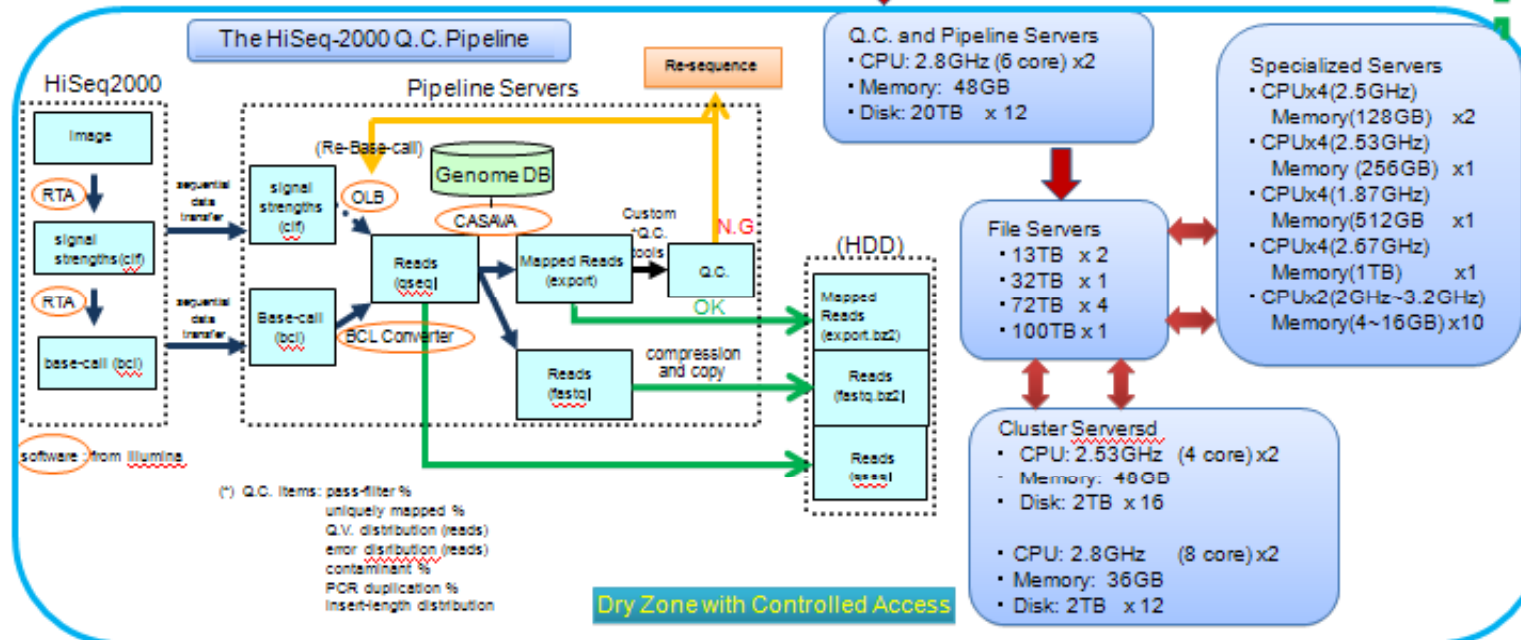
The HiSeq-2000 Q.C. Pipeline

HiSeq2000

Image

RTA

signal strengths(clf)

RTA

base-call (bcl)

sequential data transfer

sequential data transfer

Pipeline Servers

(Re-Base-call)

signal strengths (clf)

OLB

Genome DB

CASAVA

Base-call (bcl)

Reads (qseq)

BCL Converter

Mapped Reads (export)

Custom Q.C. tools

Q.C.

N.G

OK

Re-sequence

Reads (fastq)

compression and copy

(HDD)

Mapped Reads (export.bz2)

Reads (fastq.bz2)

Reads (qseq)

software : from Illumina

(*) Q.C. items: pass-filter %
uniquely mapped %
Q.V. distribution (reads)
error distribution (reads)
contaminant %
PCR duplication %
insert-length distribution

Dry Zone with Controlled Access

Q.C. and Pipeline Servers
• CPU: 2.8GHz (6 core) x2
• Memory: 48GB
• Disk: 20TB x 12

File Servers
• 13TB x 2
• 32TB x 1
• 72TB x 4
• 100TB x 1

Specialized Servers
• CPUx4(2.5GHz) Memory(128GB) x2
• CPUx4(2.53GHz) Memory (256GB) x1
• CPUx4(1.87GHz) Memory(512GB x1
• CPUx4(2.67GHz) Memory(1TB) x1
• CPUx2(2GHz~3.2GHz) Memory(4~16GB) x10

Cluster Serversd
• CPU: 2.53GHz (4 core) x2
• Memory: 48GB
• Disk: 2TB x 16

• CPU: 2.8GHz (8 core) x2
• Memory: 36GB
• Disk: 2TB x 12